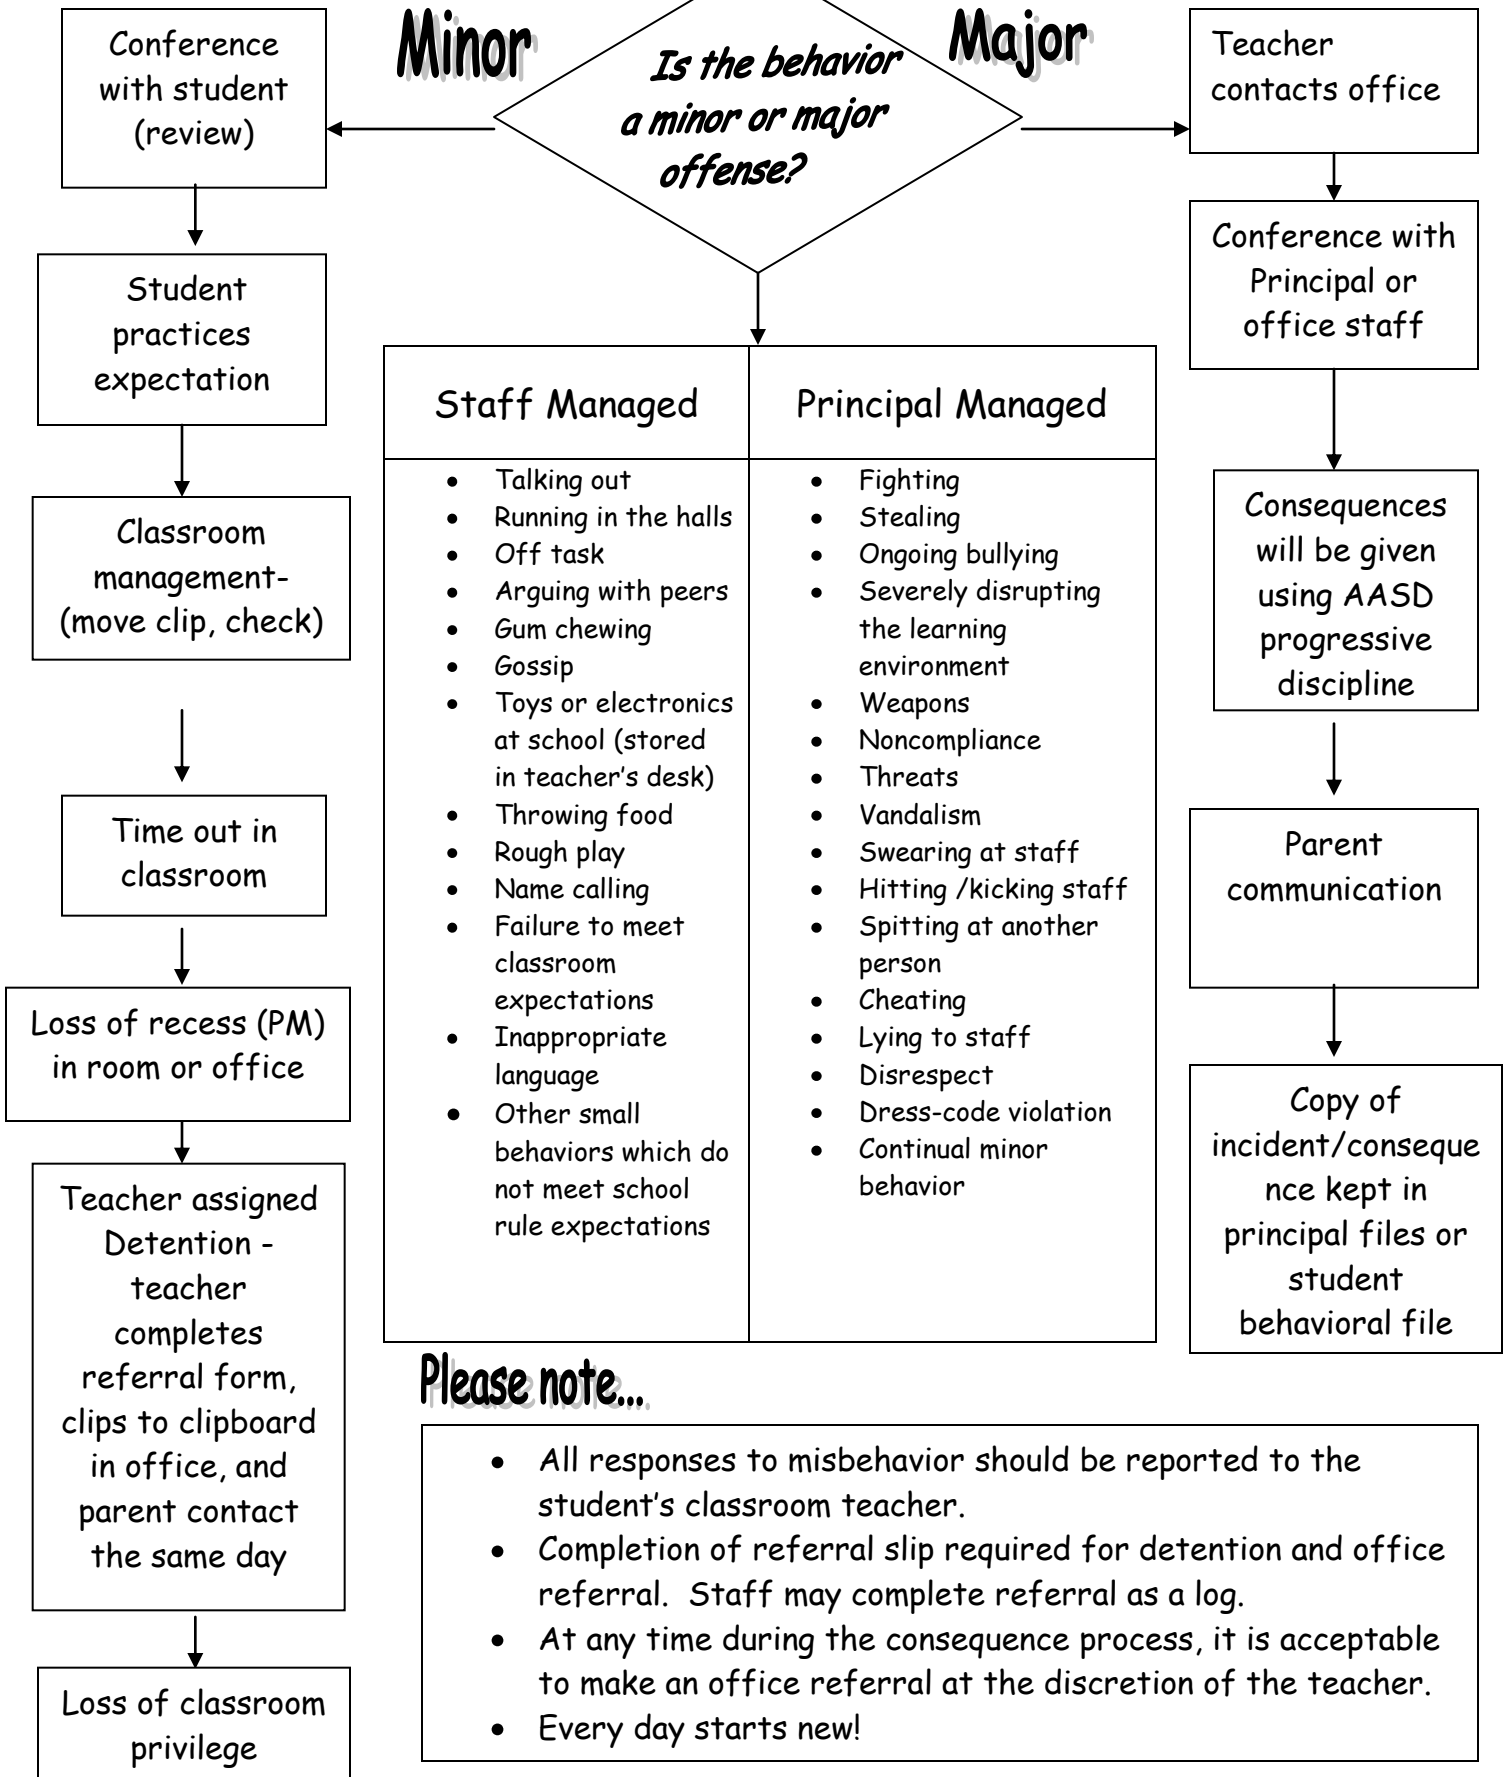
Minor

Is the behavior a minor or major offense?

Major

Conference with student (review)

Student practices expectation

Classroom management- (move clip, check)

Time out in classroom

Loss of recess (PM) in room or office

Teacher assigned Detention - teacher completes referral form, clips to clipboard in office, and parent contact the same day

Loss of classroom privilege

| Staff Managed | Principal Managed |
|---|---|
| • Talking out<br>• Running in the halls<br>• Off task<br>• Arguing with peers<br>• Gum chewing<br>• Gossip<br>• Toys or electronics at school (stored in teacher's desk)<br>• Throwing food<br>• Rough play<br>• Name calling<br>• Failure to meet classroom expectations<br>• Inappropriate language<br>• Other small behaviors which do not meet school rule expectations | • Fighting<br>• Stealing<br>• Ongoing bullying<br>• Severely disrupting the learning environment<br>• Weapons<br>• Noncompliance<br>• Threats<br>• Vandalism<br>• Swearing at staff<br>• Hitting /kicking staff<br>• Spitting at another person<br>• Cheating<br>• Lying to staff<br>• Disrespect<br>• Dress-code violation<br>• Continual minor behavior |

Teacher contacts office

Conference with Principal or office staff

Consequences will be given using AASD progressive discipline

Parent communication

Copy of incident/consequence kept in principal files or student behavioral file

Please note...

• All responses to misbehavior should be reported to the student's classroom teacher.
• Completion of referral slip required for detention and office referral. Staff may complete referral as a log.
• At any time during the consequence process, it is acceptable to make an office referral at the discretion of the teacher.
• Every day starts new!